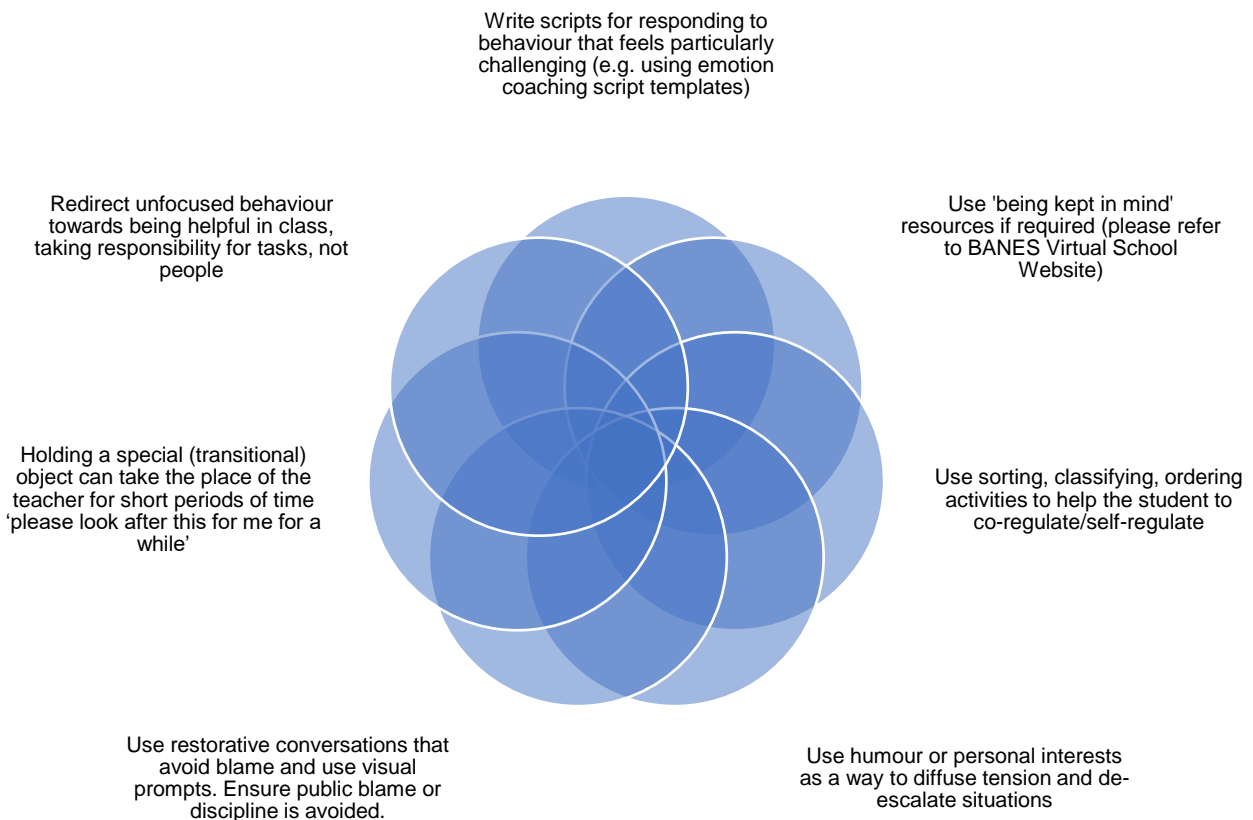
Write scripts for responding to behaviour that feels particularly challenging (e.g. using emotion coaching script templates)

Use 'being kept in mind' resources if required (please refer to BANES Virtual School Website)

Use sorting, classifying, ordering activities to help the student to co-regulate/self-regulate

Use humour or personal interests as a way to diffuse tension and de-escalate situations

Use restorative conversations that avoid blame and use visual prompts. Ensure public blame or discipline is avoided.

Holding a special (transitional) object can take the place of the teacher for short periods of time ‘please look after this for me for a while’

Redirect unfocused behaviour towards being helpful in class, taking responsibility for tasks, not people